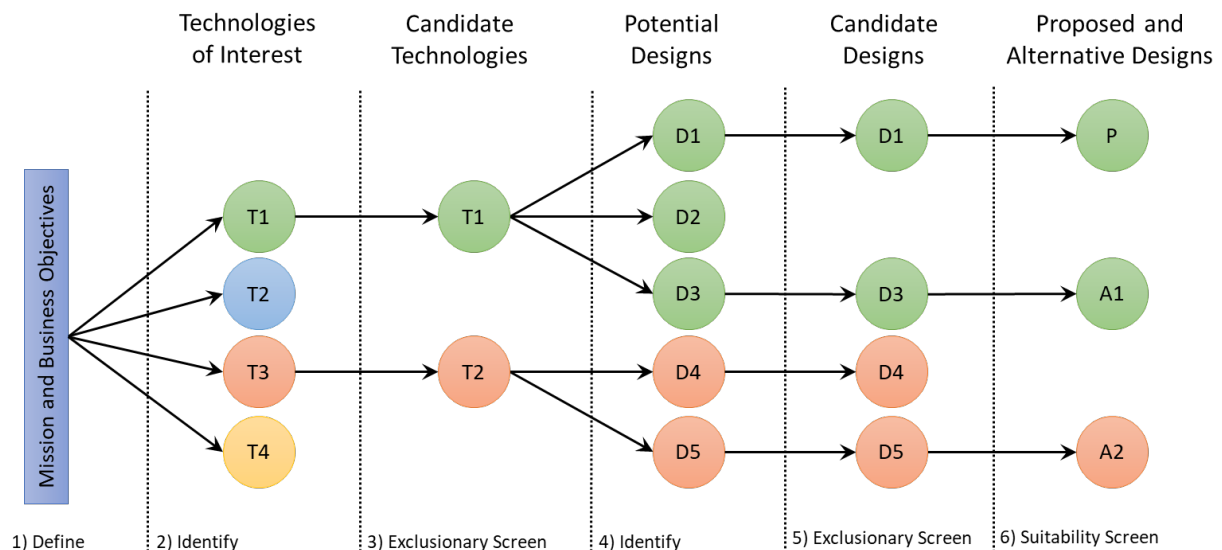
Technologies of Interest

Candidate Technologies

Potential Designs

Candidate Designs

Proposed and Alternative Designs

Mission and Business Objectives

T1

T2

T3

T4

T1

T2

D1

D2

D3

D4

D5

D1

D3

D4

D5

P

A1

A2

1) Define

2) Identify

3) Exclusionary Screen

4) Identify

5) Exclusionary Screen

6) Suitability Screen